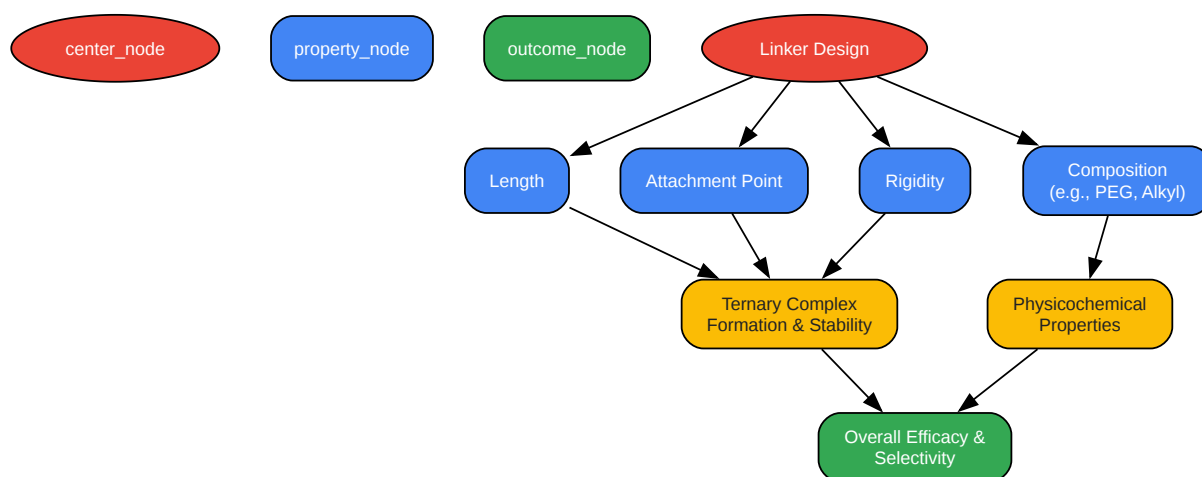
center_node

property_node

outcome_node

Linker Design

Length

Attachment Point

Rigidity

Composition (e.g., PEG, Alkyl)

Ternary Complex Formation & Stability

Physicochemical Properties

Overall Efficacy & Selectivity